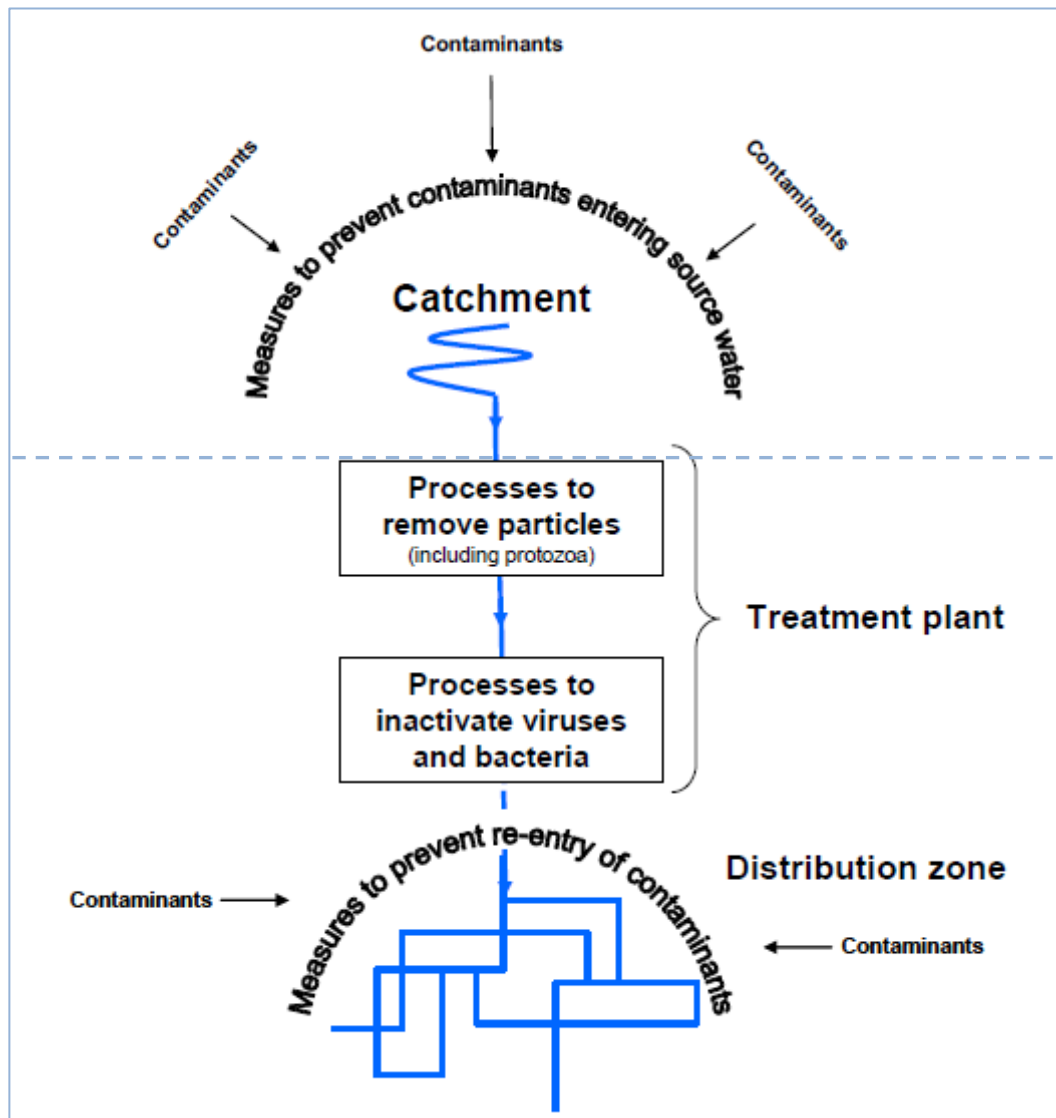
Contaminants

Contaminants

Contaminants

Measures to prevent contaminants entering source water

Catchment

Processes to remove particles
(including protozoa)

Processes to inactivate viruses and bacteria

Treatment plant

Measures to prevent re-entry of contaminants

Distribution zone

Contaminants

Contaminants